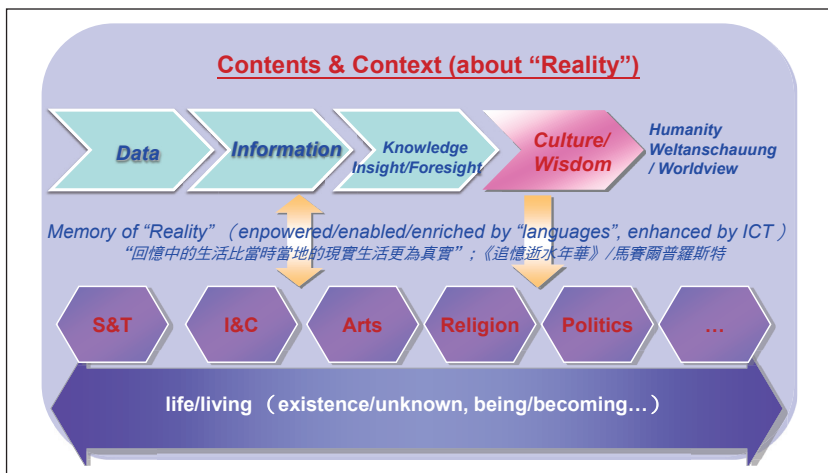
Contents & Context (about “Reality”)

Data

Information

Knowledge Insight/Foresight

Culture/ Wisdom

Humanity Weltanschauung / Worldview

Memory of “Reality” （enpowered/enabled/enriched by “languages”, enhanced by ICT）

“回憶中的生活比當時當地的現實生活更為真實”；《追憶逝水年華》/馬賽爾普羅斯特

S&T

I&C

Arts

Religion

Politics

…

life/living （existence/unknown, being/becoming…）